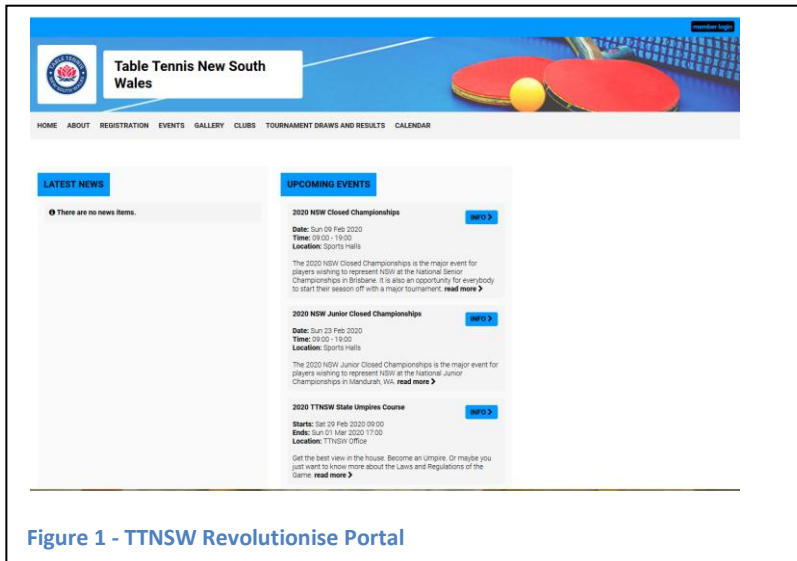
member login

Table Tennis New South Wales

HOME ABOUT REGISTRATION EVENTS GALLERY CLUBS TOURNAMENT DRAWS AND RESULTS CALENDAR

LATEST NEWS

There are no news items.

UPCOMING EVENTS

2020 NSW Closed Championships

INFO

Date: Sun 09 Feb 2020
Time: 09:00 - 19:00
Location: Sports Halls

The 2020 NSW Closed Championships is the major event for players wishing to represent NSW at the National Senior Championships in Brisbane. It is also an opportunity for everybody to start their season off with a major tournament. read more

2020 NSW Junior Closed Championships

INFO

Date: Sun 23 Feb 2020
Time: 09:00 - 19:00
Location: Sports Halls

The 2020 NSW Junior Closed Championships is the major event for players wishing to represent NSW at the National Junior Championships in Mandurah, WA. read more

2020 TTNSW State Umpires Course

INFO

Starts: Sat 29 Feb 2020 09:00
Ends: Sun 01 Mar 2020 17:00
Location: TTNSW Office

Get the best view in the house. Become an Umpire. Or maybe you just want to know more about the Laws and Regulations of the Game. read more

Figure 1 - TTNSW Revolutionise Portal